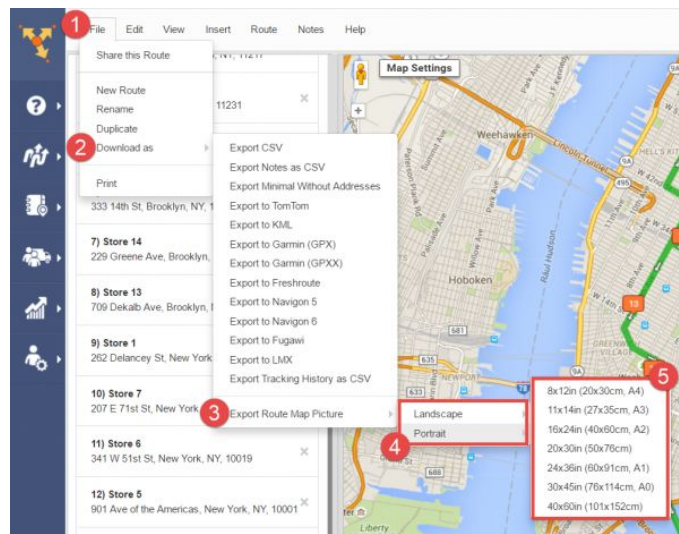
1 File Edit View Insert Route Notes Help

Share this Route

New Route
Rename
Duplicate
2 Download as

Print

11231

333 14th St, Brooklyn, NY, 1

7) Store 14
229 Greene Ave, Brooklyn,

8) Store 13
709 Dekalb Ave, Brooklyn, N

9) Store 1
262 Delancey St, New York

10) Store 7
207 E 71st St, New York

11) Store 6
341 W 51st St, New York, NY, 10019

12) Store 5
901 Ave of the Americas, New York, NY, 10001

Export CSV
Export Notes as CSV
Export Minimal Without Addresses
Export to TomTom
Export to KML
Export to Garmin (GPX)
Export to Garmin (GPXX)
Export to Freshroute
Export to Navigon 5
Export to Navigon 6
Export to Fugawi
Export to LMX
Export Tracking History as CSV
3 Export Route Map Picture

Landscape
Portrait
4

5
8x12in (20x30cm, A4)
11x14in (27x35cm, A3)
16x24in (40x60cm, A2)
20x30in (50x76cm)
24x36in (60x91cm, A1)
30x45in (76x114cm, A0)
40x60in (101x152cm)

Map Settings
Weehawken
Hoboken
NEWPORT
Liberty
495
13